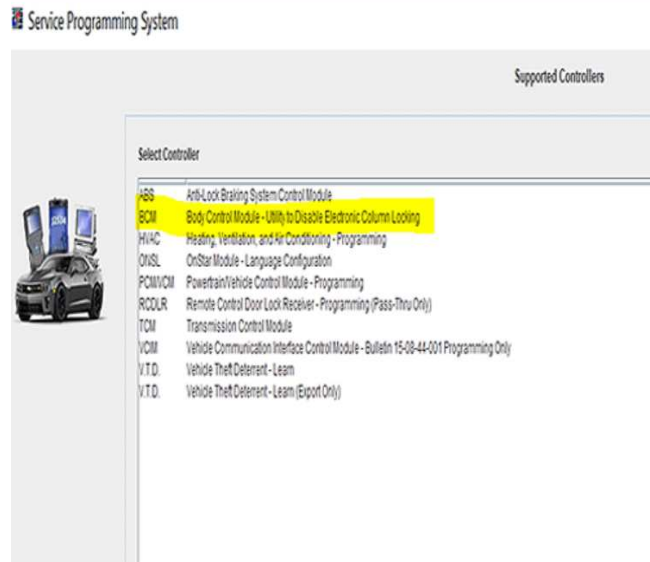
Service Programming System

Supported Controllers

Select Controller

| | |
|---|---|
| ABS | Anti-Lock Braking System Control Module |
| BCM | Body Control Module - Utility to Disable Electronic Column Locking |
| HVAC | Heating, Ventilation, and Air Conditioning - Programming |
| ONSL | OnStar Module - Language Configuration |
| PCM/VCM | Powertrain/Vehicle Control Module - Programming |
| RCDLR | Remote Control Door Lock Receiver - Programming (Pass-Thru Only) |
| TCM | Transmission Control Module |
| VCIM | Vehicle Communication Interface Control Module - Bulletin 15-08-44-001 Programming Only |
| V.T.D. | Vehicle Theft Deterrent - Learn |
| V.T.D. | Vehicle Theft Deterrent - Learn (Export Only) |